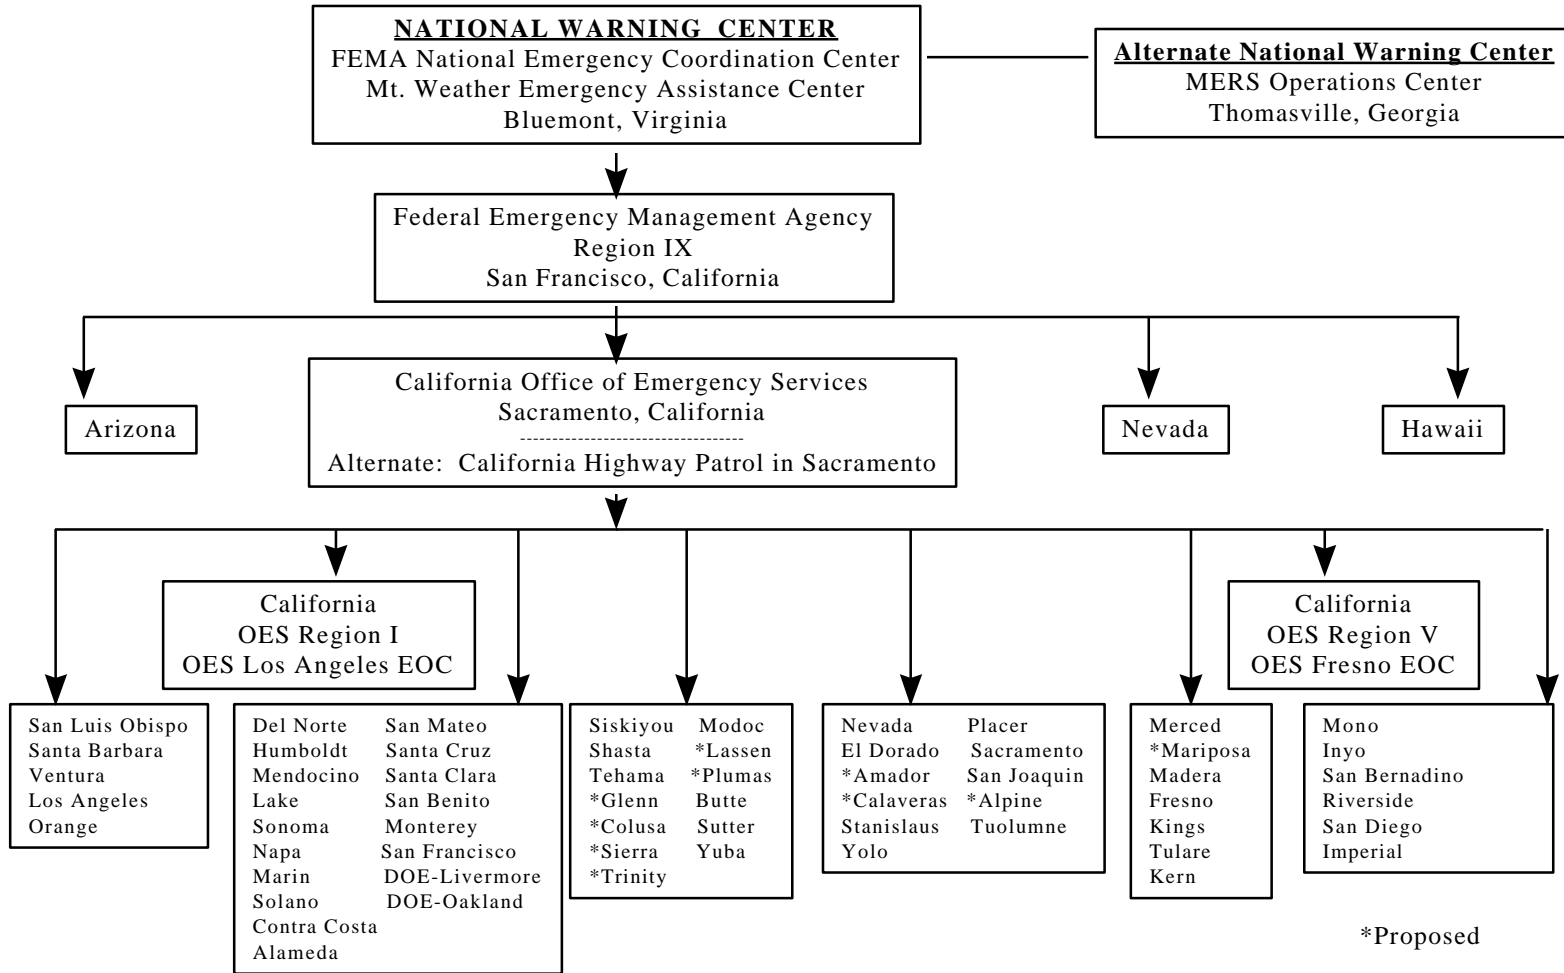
NATIONAL WARNING CENTER
FEMA National Emergency Coordination Center
Mt. Weather Emergency Assistance Center
Bluemont, Virginia

Alternate National Warning Center
MERS Operations Center
Thomasville, Georgia

Federal Emergency Management Agency
Region IX
San Francisco, California

Arizona

California Office of Emergency Services
Sacramento, California
Alternate: California Highway Patrol in Sacramento

Nevada

Hawaii

California
OES Region I
OES Los Angeles EOC

California
OES Region V
OES Fresno EOC

San Luis Obispo
Santa Barbara
Ventura
Los Angeles
Orange

Del Norte
Humboldt
Mendocino
Lake
Sonoma
Napa
Marin
Solano
Contra Costa
Alameda

San Mateo
Santa Cruz
Santa Clara
San Benito
Monterey
San Francisco
DOE-Livermore
DOE-Oakland

Siskiyou
Shasta
Tehama
*Glenn
*Colusa
*Sierra
*Trinity

Modoc
*Lassen
*Plumas
Butte
Sutter
Yuba

Nevada
El Dorado
*Amador
*Calaveras
Stanislaus
Yolo

Placer
Sacramento
San Joaquin
*Alpine
Tuolumne

Merced
*Mariposa
Madera
Fresno
Kings
Tulare
Kern

Mono
Inyo
San Bernadino
Riverside
San Diego
Imperial

*Proposed